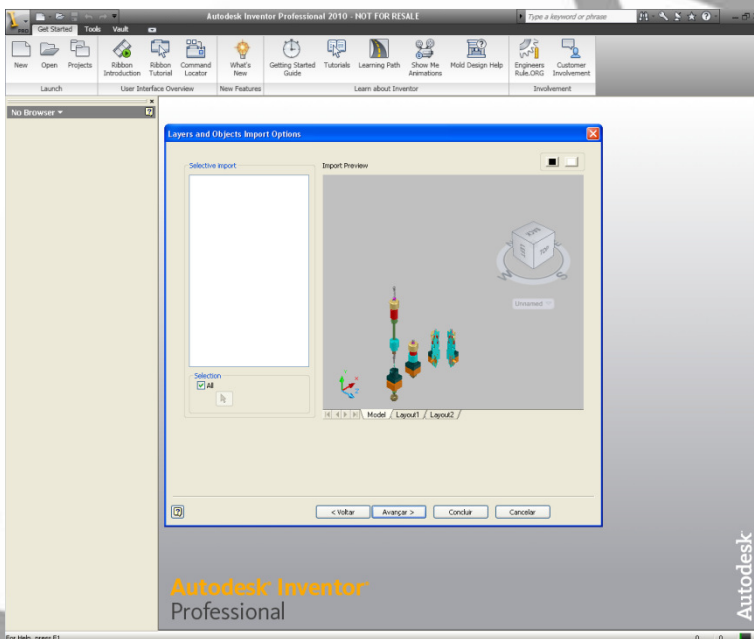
Autodesk Inventor Professional 2010 - NOT FOR RESALE

Type a keyword or phrase

PRO

Get Started Tools Vault

New Open Projects

Launch

Ribbon Introduction Ribbon Tutorial Command Locator

User Interface Overview

What's New

New Features

Getting Started Guide Tutorials Learning Path Show Me Animations Mold Design Help

Learn about Inventor

Engineers Rule.ORG Customer Involvement

Involvement

No Browser ▾

Layers and Objects Import Options

Selective import

Import Preview

Selection

All

Unnamed

Model / Layout1 / Layout2 /

< Voltar Avançar > Concluir Cancelar

Autodesk Inventor

Professional

Autodesk

For Help, press F1